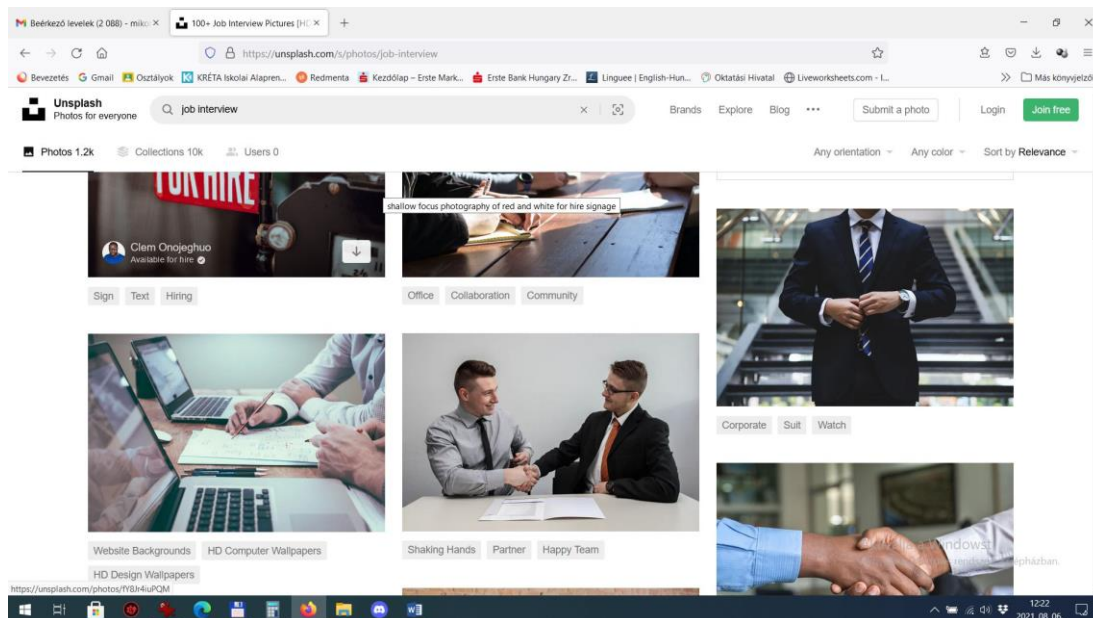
Beérkező levelek (2 088) - miko ×
100+ Job Interview Pictures [HD ×
+

https://unsplash.com/s/photos/job-interview

Bevezetés  Gmail  Osztályok  KRÉTA Iskolai Alapren...  Redmenta  Kezdőlap – Erste Mark...  Erste Bank Hungary Zr...  Linguee | English-Hun...  Oktatási Hivatal  Liveworksheets.com - I...  Más könyvjelző

Unsplash
Photos for everyone
job interview
Brands  Explore  Blog  •••
Submit a photo
Login
Join free

Photos 1.2k  Collections 10k  Users 0
Any orientation  Any color  Sort by Relevance

FOR HIRE
shallow focus photography of red and white for hire signage
Clem Onojeghuo
Available for hire

Sign  Text  Hiring
Office  Collaboration  Community
Corporate  Suit  Watch

Website Backgrounds  HD Computer Wallpapers
HD Design Wallpapers
Shaking Hands  Partner  Happy Team

https://unsplash.com/photos/fY8Jr4iuPQM

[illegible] Windows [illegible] gépházban.

12:22
2021.08.06.